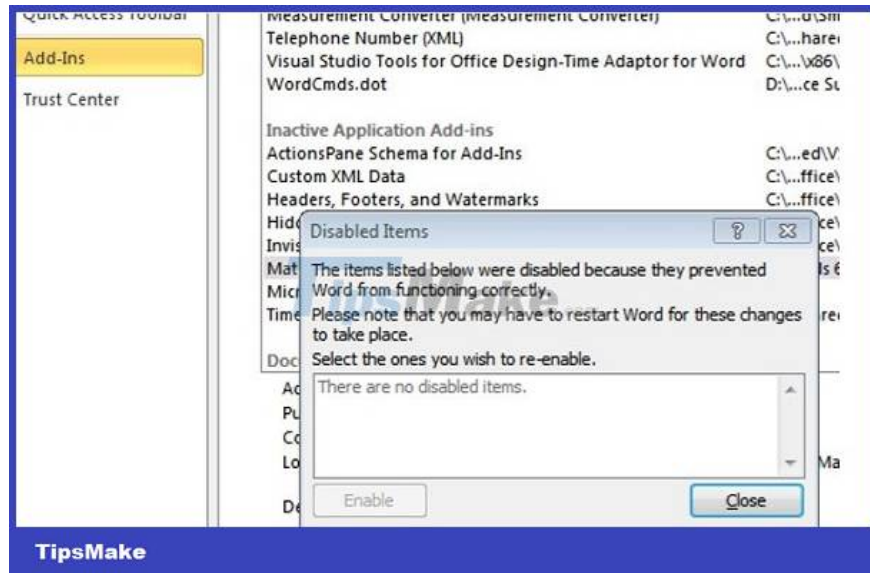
Quick Access Toolbar
Add-Ins
Trust Center

Measurement Converter (Measurement Converter) C:\...d\Sm
Telephone Number (XML) C:\...hare
Visual Studio Tools for Office Design-Time Adaptor for Word C:\...\x86\
WordCmds.dot D:\...ce Su

Inactive Application Add-ins
ActionsPane Schema for Add-Ins C:\...ed\V
Custom XML Data C:\...ffice\
Headers, Footers, and Watermarks C:\...ffice\
Hid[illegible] ce\
Invis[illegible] ce\
Mat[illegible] ls 6
Micr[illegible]
Time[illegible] re

Doc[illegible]
Ac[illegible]
Pu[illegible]
Co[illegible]
Lo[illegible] Ma
De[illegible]

Disabled Items
?
The items listed below were disabled because they prevented Word from functioning correctly.
Please note that you may have to restart Word for these changes to take place.
Select the ones you wish to re-enable.
There are no disabled items.
Enable
Close

TipsMake
TipsMake